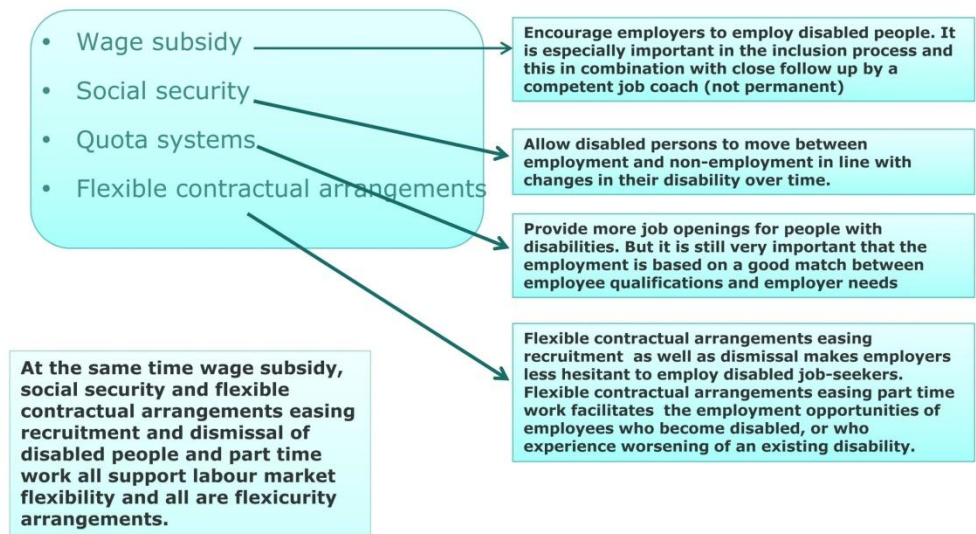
- Wage subsidy
- Social security
- Quota systems
- Flexible contractual arrangements

Encourage employers to employ disabled people. It is especially important in the inclusion process and this in combination with close follow up by a competent job coach (not permanent)

Allow disabled persons to move between employment and non-employment in line with changes in their disability over time.

Provide more job openings for people with disabilities. But it is still very important that the employment is based on a good match between employee qualifications and employer needs

Flexible contractual arrangements easing recruitment as well as dismissal makes employers less hesitant to employ disabled job-seekers. Flexible contractual arrangements easing part time work facilitates the employment opportunities of employees who become disabled, or who experience worsening of an existing disability.

At the same time wage subsidy, social security and flexible contractual arrangements easing recruitment and dismissal of disabled people and part time work all support labour market flexibility and all are flexicurity arrangements.